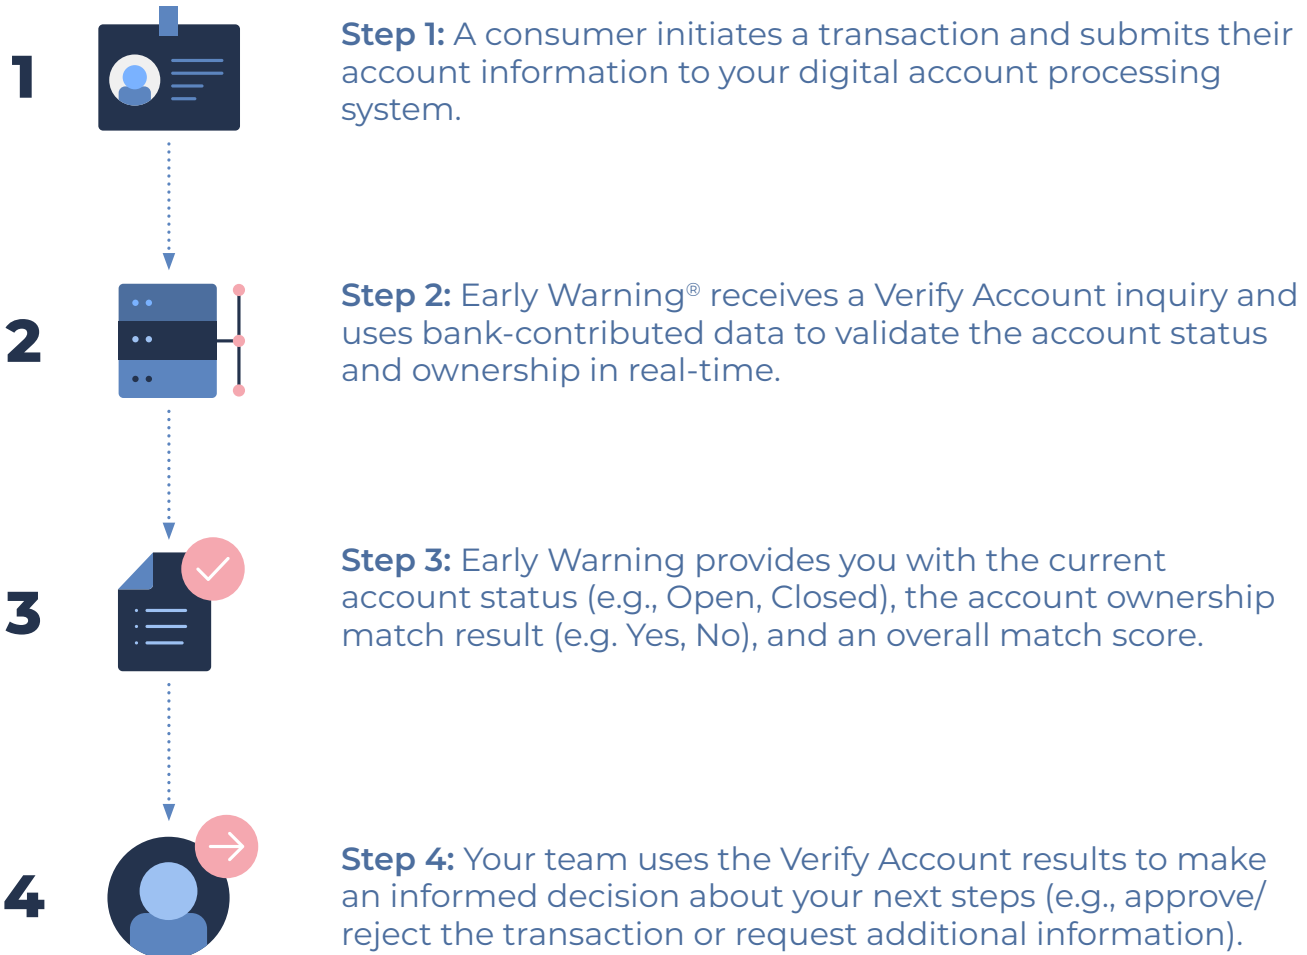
1

Step 1: A consumer initiates a transaction and submits their account information to your digital account processing system.

2

Step 2: Early Warning® receives a Verify Account inquiry and uses bank-contributed data to validate the account status and ownership in real-time.

3

Step 3: Early Warning provides you with the current account status (e.g., Open, Closed), the account ownership match result (e.g. Yes, No), and an overall match score.

4

Step 4: Your team uses the Verify Account results to make an informed decision about your next steps (e.g., approve/reject the transaction or request additional information).